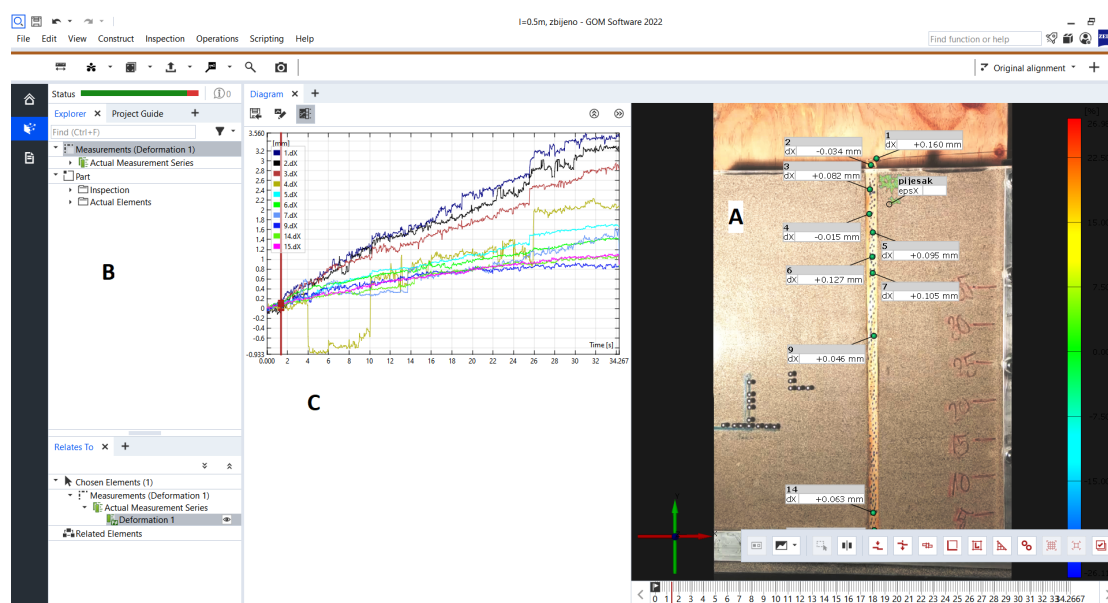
l=0.5m, zbijeno - GOM Software 2022

File Edit View Construct Inspection Operations Scripting Help

Find function or help

Original alignment

Status

0

Explorer × Project Guide +

Find (Ctrl+F)

Measurements (Deformation 1)
Actual Measurement Series
Part
Inspection
Actual Elements

B

Relates To × +

Chosen Elements (1)
Measurements (Deformation 1)
Actual Measurement Series
Deformation 1
Related Elements

Diagram × +

[mm]

3.560
3.2
3
2.8
2.6
2.4
2.2
2
1.8
1.6
1.4
1.2
1
0.8
0.6
0.4
0.2
0
-0.2
-0.4
-0.6
-0.933

1.dX
2.dX
3.dX
4.dX
5.dX
6.dX
7.dX
9.dX
14.dX
15.dX

Time [s]

0.000 2 4 6 8 10 12 14 16 18 20 22 24 26 28 30 32 34.267

C

A

1
dX +0.160 mm

2
dX -0.034 mm

3
dX +0.082 mm

pijesak
epsX

4
dX -0.015 mm

5
dX +0.095 mm

6
dX +0.127 mm

7
dX +0.105 mm

9
dX +0.046 mm

14
dX +0.063 mm

0 1 2 3 4 5 6 7 8 9 10 11 12 13 14 15 16 17 18 19 20 21 22 23 24 25 26 27 28 29 30 31 32 33 34.2667